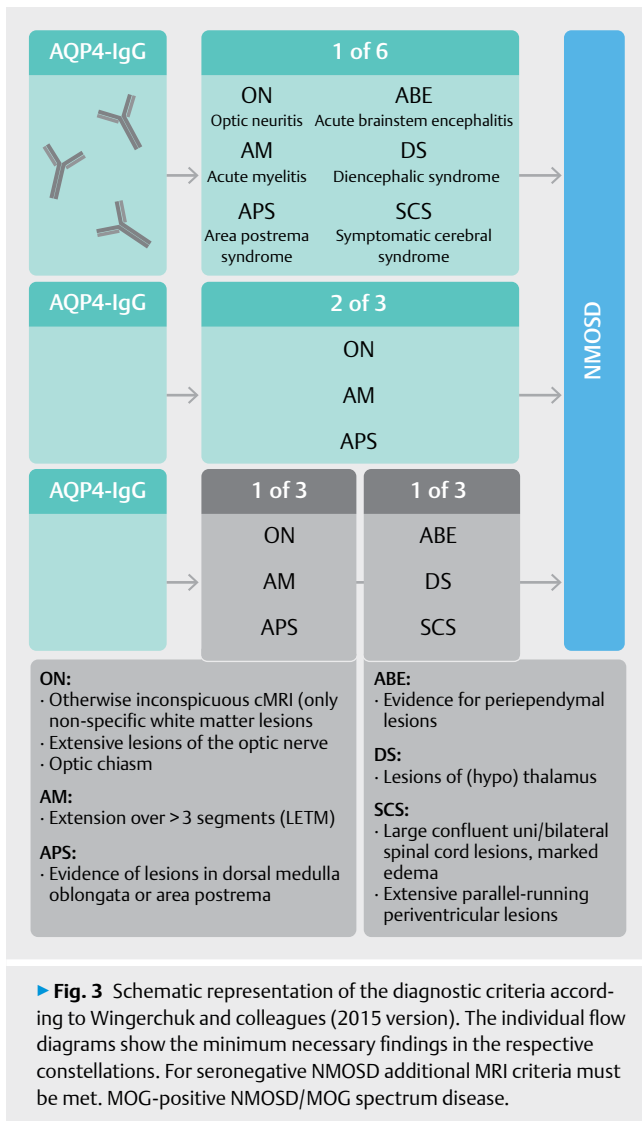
AQP4-IgG

1 of 6

ON
Optic neuritis

ABE
Acute brainstem encephalitis

AM
Acute myelitis

DS
Diencephalic syndrome

APS
Area postrema syndrome

SCS
Symptomatic cerebral syndrome

NMOSD

AQP4-IgG

2 of 3

ON

AM

APS

AQP4-IgG

1 of 3

ON

AM

APS

1 of 3

ABE

DS

SCS

ON:
· Otherwise inconspicuous cMRI (only non-specific white matter lesions
· Extensive lesions of the optic nerve
· Optic chiasm

AM:
· Extension over > 3 segments (LETM)

APS:
· Evidence of lesions in dorsal medulla oblongata or area postrema

ABE:
· Evidence for periependymal lesions

DS:
· Lesions of (hypo) thalamus

SCS:
· Large confluent uni/bilateral spinal cord lesions, marked edema
· Extensive parallel-running periventricular lesions

▶ Fig. 3 Schematic representation of the diagnostic criteria according to Wingerchuk and colleagues (2015 version). The individual flow diagrams show the minimum necessary findings in the respective constellations. For seronegative NMOSD additional MRI criteria must be met. MOG-positive NMOSD/MOG spectrum disease.